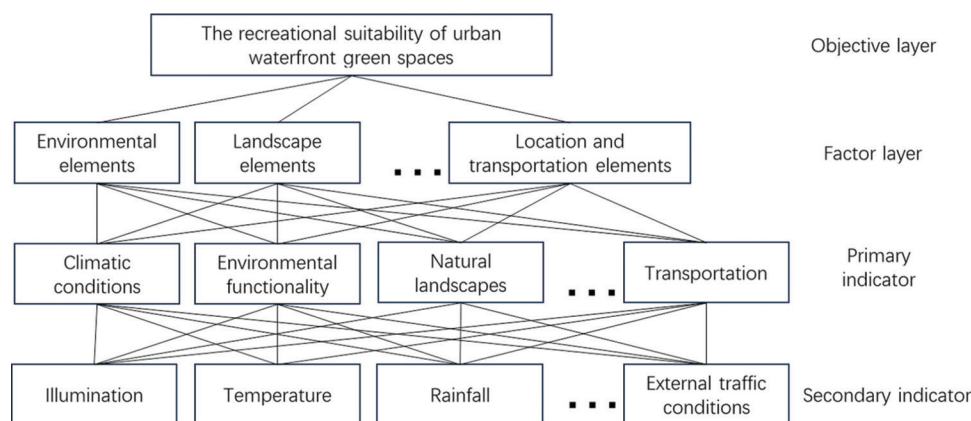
The recreational suitability of urban waterfront green spaces

Objective layer

Environmental elements

Landscape elements

...

Location and transportation elements

Factor layer

Climatic conditions

Environmental functionality

Natural landscapes

...

Transportation

Primary indicator

Illumination

Temperature

Rainfall

...

External traffic conditions

Secondary indicator